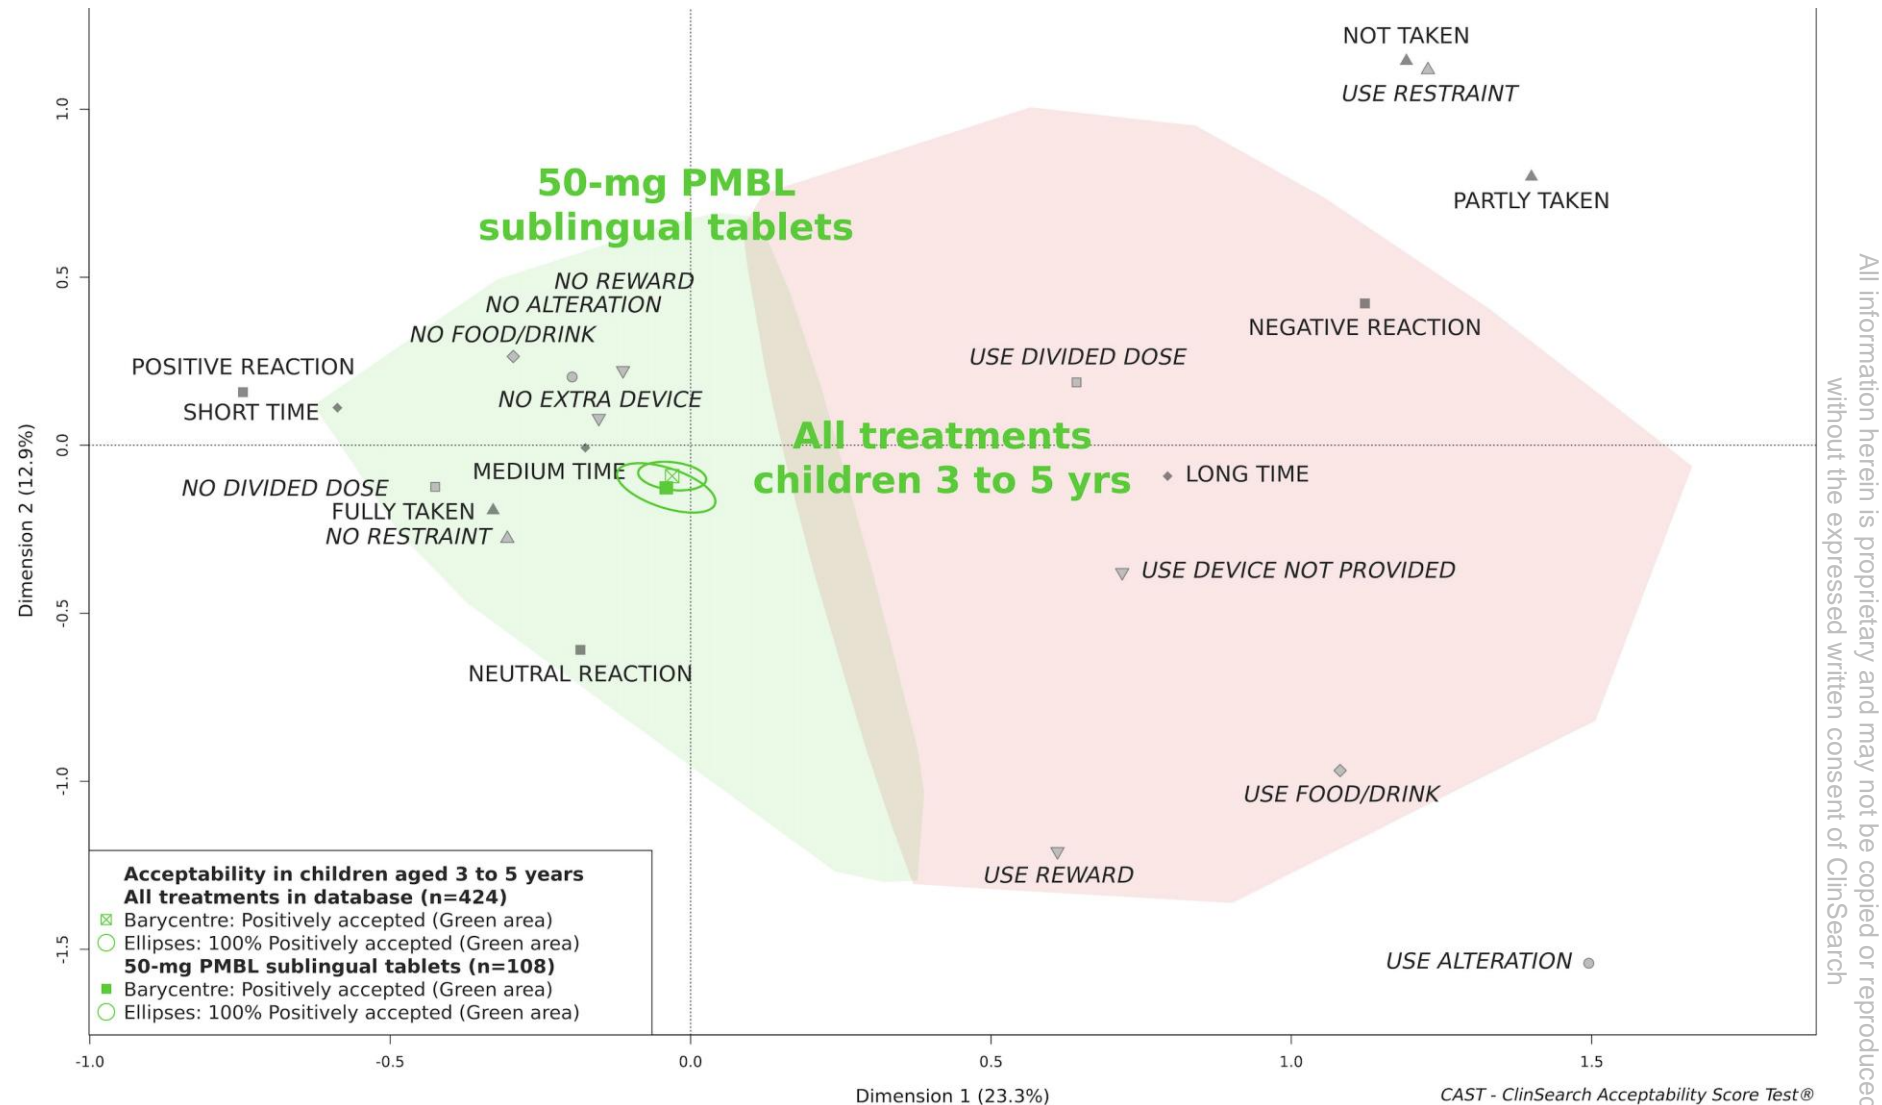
NOT TAKEN
USE RESTRAINT
PARTLY TAKEN
50-mg PMBL sublingual tablets
NO REWARD
NO ALTERATION
NO FOOD/DRINK
POSITIVE REACTION
SHORT TIME
NO EXTRA DEVICE
NEGATIVE REACTION
USE DIVIDED DOSE
All treatments children 3 to 5 yrs
MEDIUM TIME
LONG TIME
NO DIVIDED DOSE
FULLY TAKEN
NO RESTRAINT
USE DEVICE NOT PROVIDED
NEUTRAL REACTION
USE FOOD/DRINK
USE REWARD
USE ALTERATION

1.0
0.5
0.0
-0.5
-1.0
-1.5
Dimension 2 (12.9%)

-1.0
-0.5
0.0
0.5
1.0
1.5
Dimension 1 (23.3%)

Acceptability in children aged 3 to 5 years
All treatments in database (n=424)
Barycentre: Positively accepted (Green area)
Ellipses: 100% Positively accepted (Green area)
50-mg PMBL sublingual tablets (n=108)
Barycentre: Positively accepted (Green area)
Ellipses: 100% Positively accepted (Green area)

CAST - ClinSearch Acceptability Score Test®

All information herein is proprietary and may not be copied or reproduc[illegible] without the expressed written consent of ClinSearch